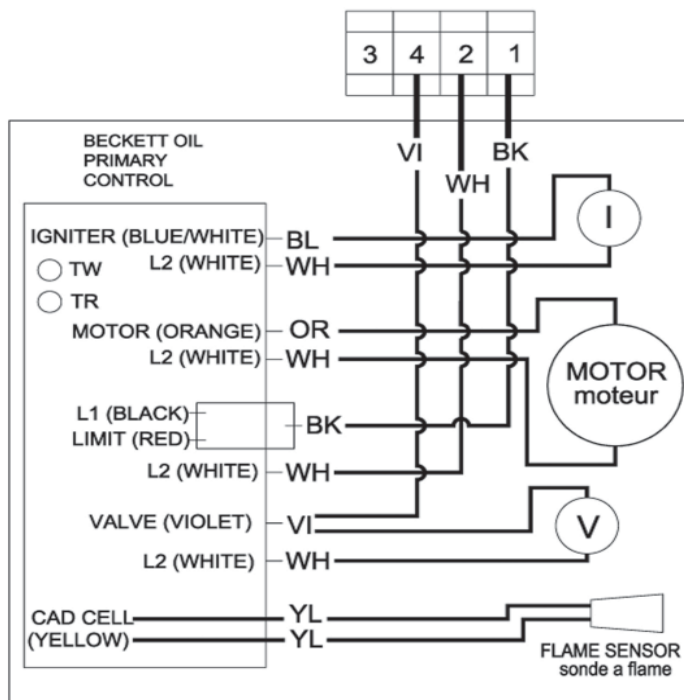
3 4 2 1

BECKETT OIL PRIMARY CONTROL

VI
WH
BK

IGNITER (BLUE/WHITE) BL
L2 (WHITE) WH
TW
TR
MOTOR (ORANGE) OR
L2 (WHITE) WH
L1 (BLACK)
LIMIT (RED)
BK
L2 (WHITE) WH
VALVE (VIOLET) VI
L2 (WHITE) WH
CAD CELL (YELLOW)
YL
YL

I

MOTOR
moteur

V

FLAME SENSOR
sonde a flame